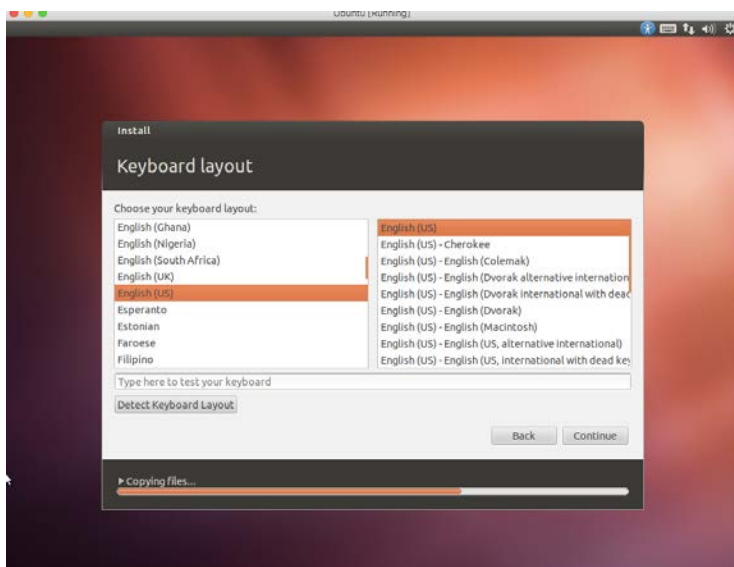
Ubuntu [Running]

Install

Keyboard layout

Choose your keyboard layout:

English (Ghana)
English (Nigeria)
English (South Africa)
English (UK)
English (US)
Esperanto
Estonian
Faroese
Filipino

English (US)
English (US) - Cherokee
English (US) - English (Colemak)
English (US) - English (Dvorak alternative internation
English (US) - English (Dvorak international with dead
English (US) - English (Dvorak)
English (US) - English (Macintosh)
English (US) - English (US, alternative international)
English (US) - English (US, international with dead key

Type here to test your keyboard

Detect Keyboard Layout

Back Continue

▸ Copying files...